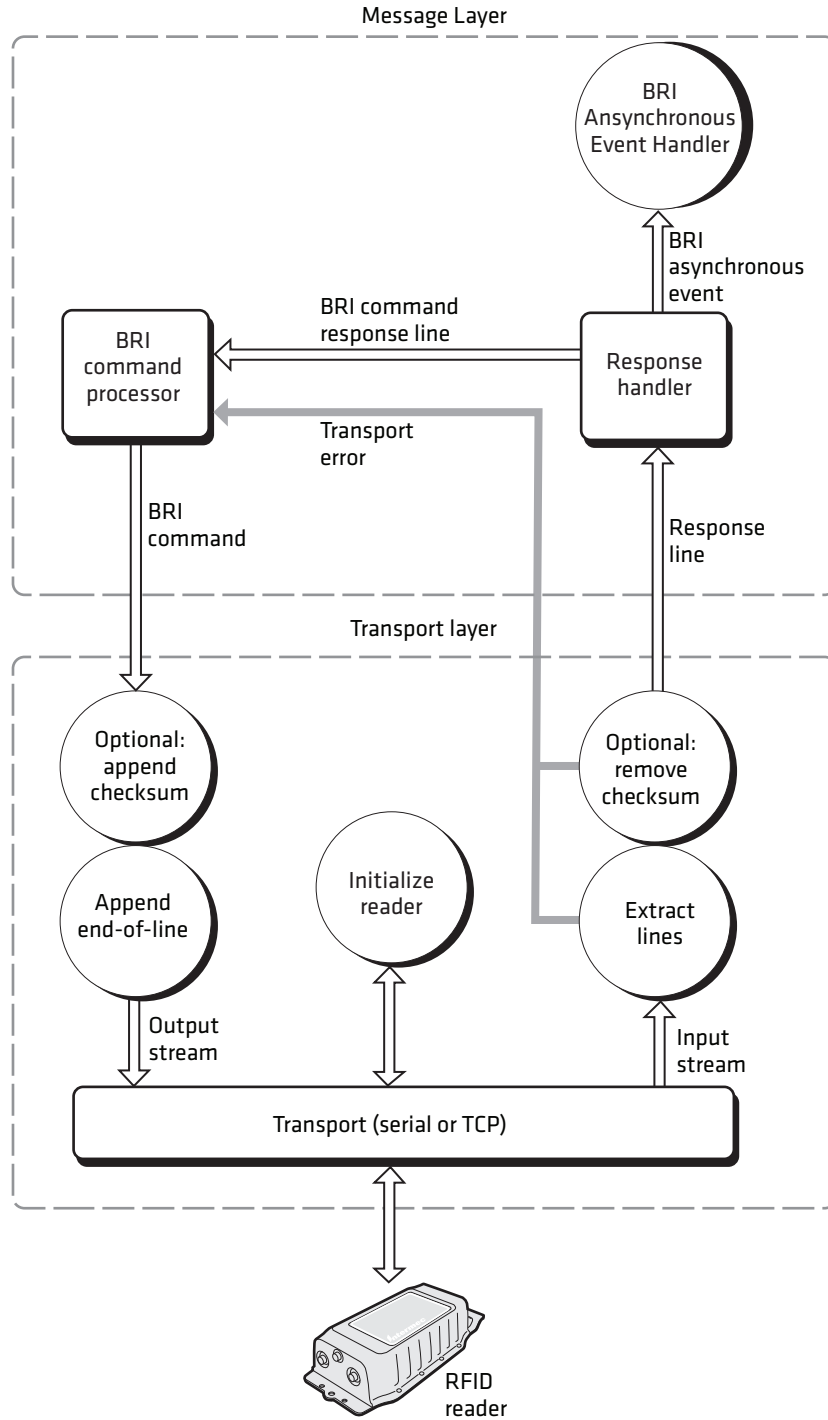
Message Layer

BRI Ansynchronous Event Handler

BRI asynchronous event

BRI command response line

BRI command processor

Response handler

Transport error

BRI command

Response line

Transport layer

Optional: append checksum

Optional: remove checksum

Append end-of-line

Initialize reader

Extract lines

Output stream

Input stream

Transport (serial or TCP)

RFID reader